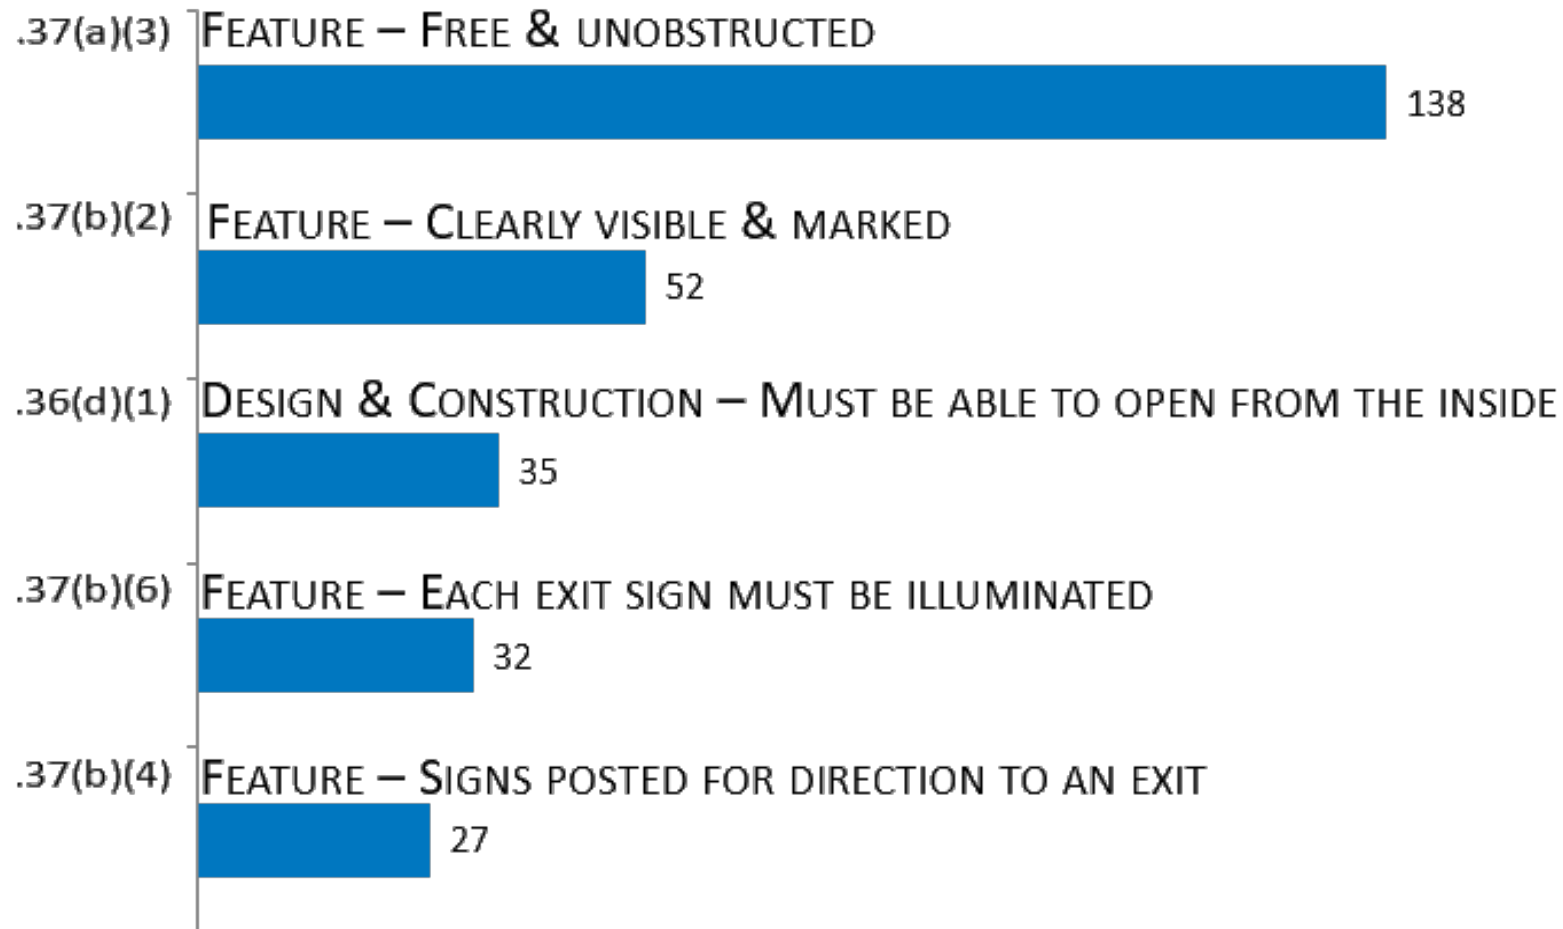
.37(a)(3) Feature – Free & unobstructed
138

.37(b)(2) Feature – Clearly visible & marked
52

.36(d)(1) Design & Construction – Must be able to open from the inside
35

.37(b)(6) Feature – Each exit sign must be illuminated
32

.37(b)(4) Feature – Signs posted for direction to an exit
27